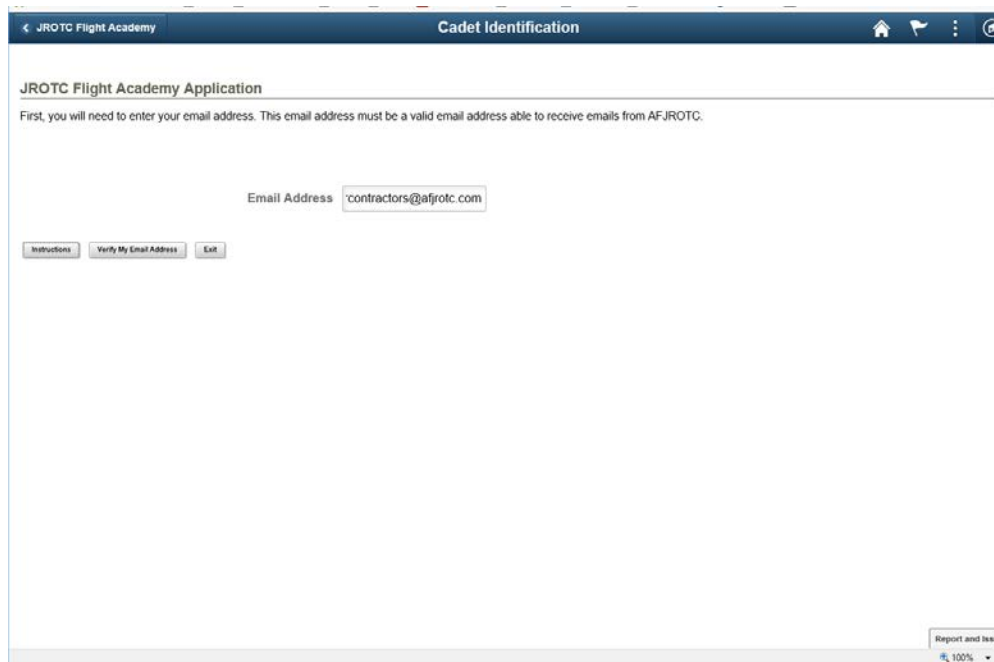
< JROTC Flight Academy

Cadet Identification

JROTC Flight Academy Application

First, you will need to enter your email address. This email address must be a valid email address able to receive emails from AFJROTC.

Email Address 'contractors@afjrotc.com

Instructions Verify My Email Address Exit

Report and Iss

100%